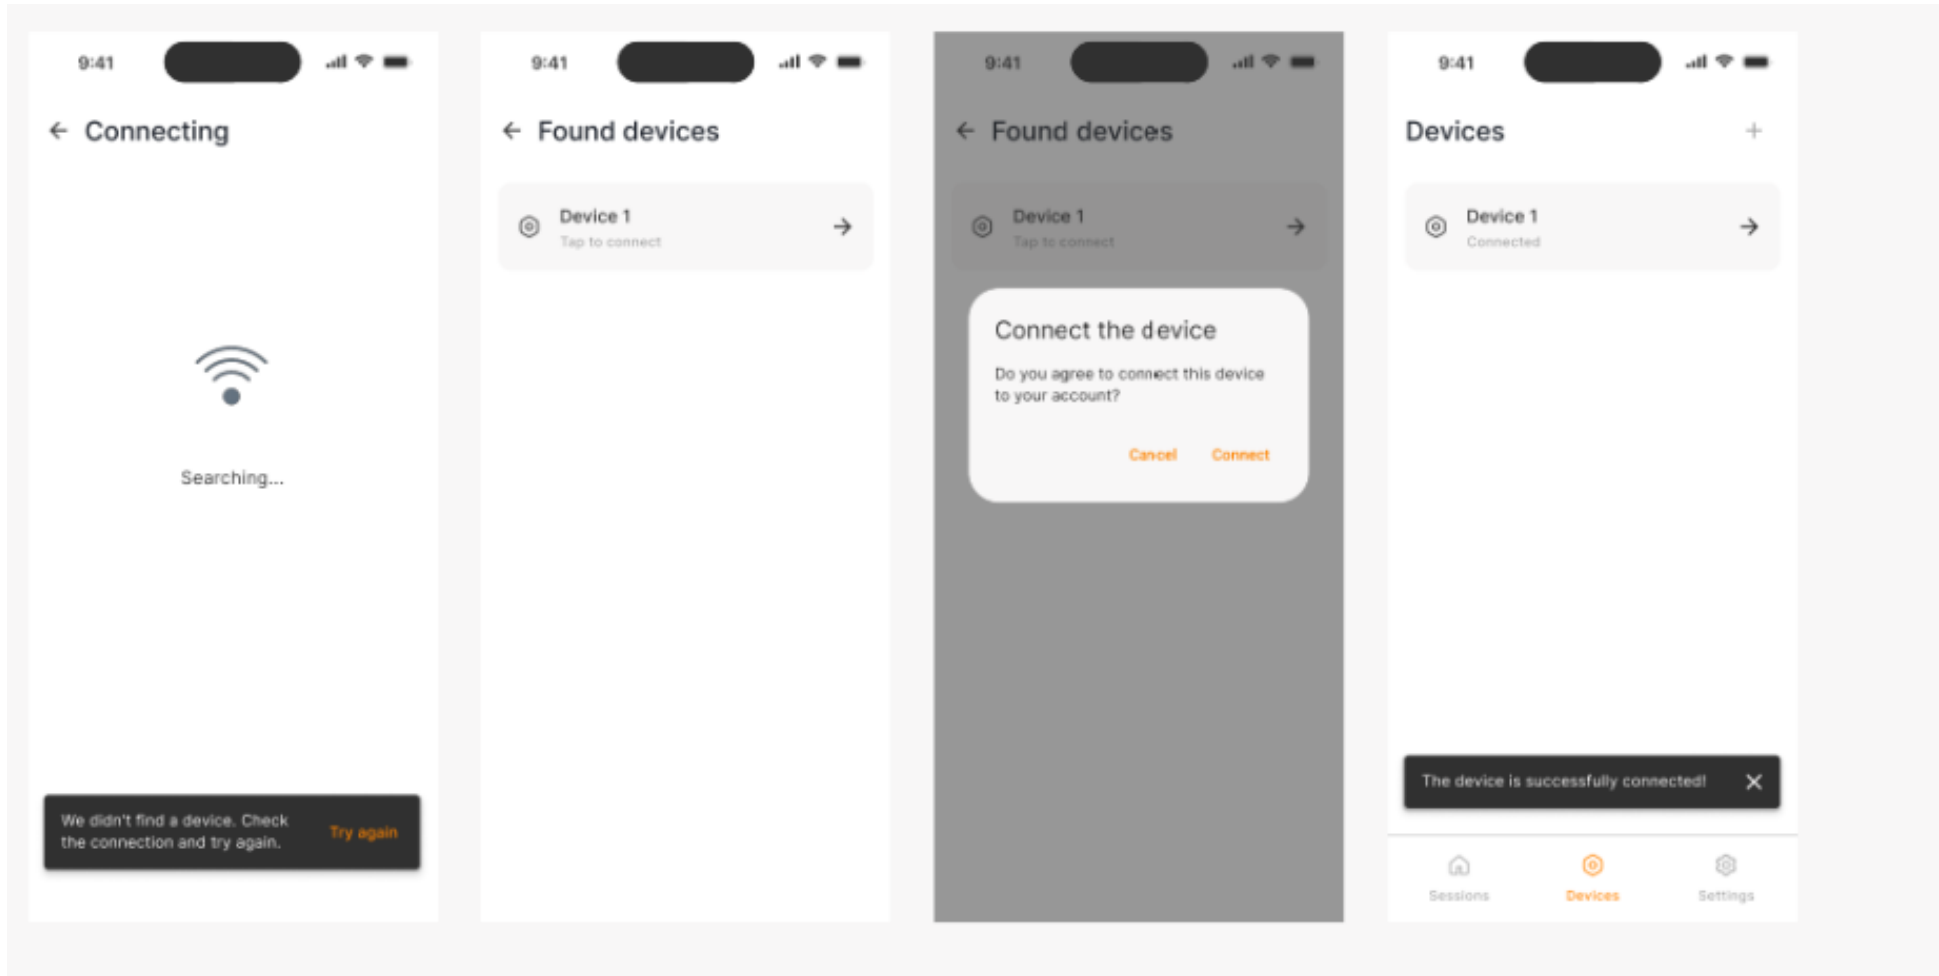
9:41

Connecting

Searching...

We didn't find a device. Check the connection and try again.

Try again

9:41

Found devices

Device 1
Tap to connect

9:41

Found devices

Device 1
Tap to connect

Connect the device

Do you agree to connect this device to your account?

Cancel Connect

9:41

Devices

+

Device 1
Connected

The device is successfully connected!

Sessions Devices Settings